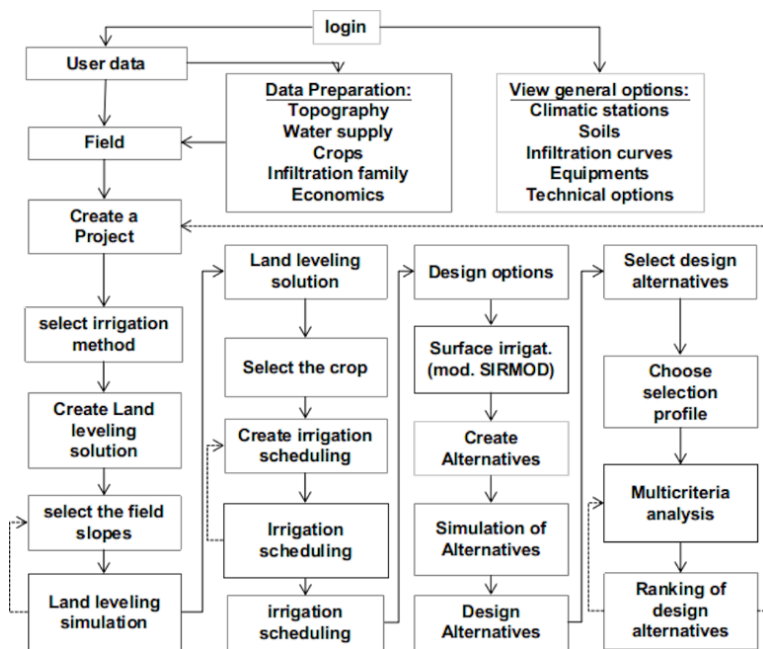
login

User data

Data Preparation:
Topography
Water supply
Crops
Infiltration family
Economics

View general options:
Climatic stations
Soils
Infiltration curves
Equipments
Technical options

Field

Create a Project

select irrigation method

Create Land leveling solution

select the field slopes

Land leveling simulation

Land leveling solution

Select the crop

Create irrigation scheduling

Irrigation scheduling

irrigation scheduling

Design options

Surface irrigat. (mod. SIRMOD)

Create Alternatives

Simulation of Alternatives

Design Alternatives

Select design alternatives

Choose selection profile

Multicriteria analysis

Ranking of design alternatives